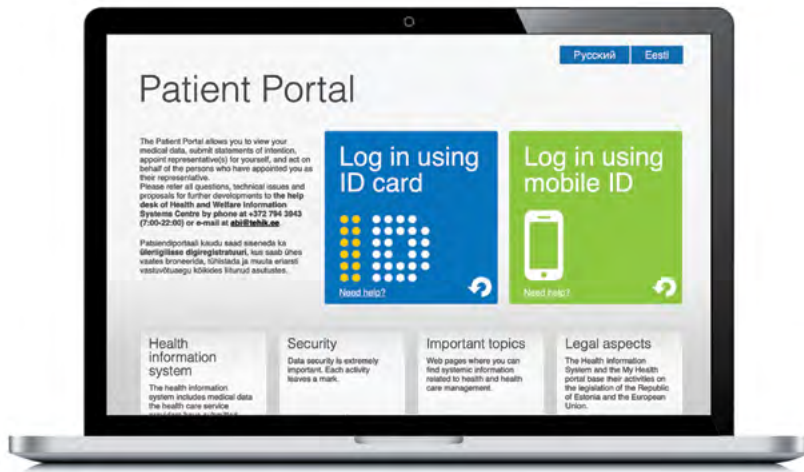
Русский Eesti

Patient Portal

The Patient Portal allows you to view your medical data, submit statements of intention, appoint representative(s) for yourself, and act on behalf of the persons who have appointed you as their representative.
Please refer all questions, technical issues and proposals for further developments to the help desk of Health and Welfare Information Systems Centre by phone at +372 794 3943 (7:00-22:00) or e-mail at abi@tehik.ee.

Patsiendiportaali kaudu saad siseneda ka üleriigilisse digiregistratuuri, kus saab ühes vaates broneerida, tühistada ja muuta eriarsti vastuvõtuaegu kõikides liitunud asutustes.

Log in using ID card

Need help?

Log in using mobile ID

Need help?

Health information system
The health information system includes medical data the health care service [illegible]

Security
Data security is extremely important. Each activity leaves a mark.

Important topics
Web pages where you can find systemic information related to health and health care management.

Legal aspects
The Health Information System and the My Health portal base their activities on the legislation of the Republic of Estonia and the European Union.